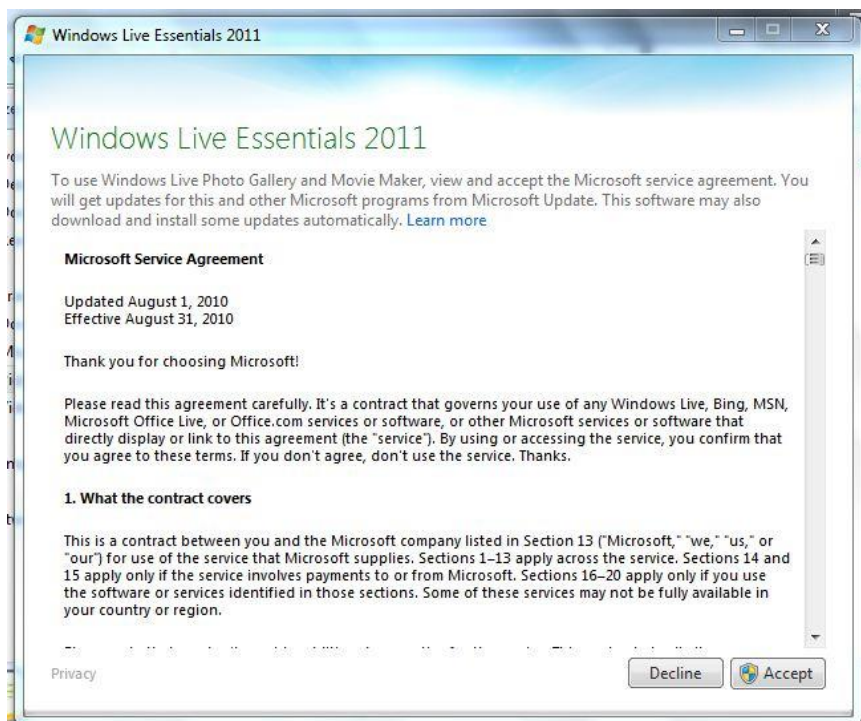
Windows Live Essentials 2011

Windows Live Essentials 2011

To use Windows Live Photo Gallery and Movie Maker, view and accept the Microsoft service agreement. You will get updates for this and other Microsoft programs from Microsoft Update. This software may also download and install some updates automatically. Learn more

Microsoft Service Agreement

Updated August 1, 2010
Effective August 31, 2010

Thank you for choosing Microsoft!

Please read this agreement carefully. It's a contract that governs your use of any Windows Live, Bing, MSN, Microsoft Office Live, or Office.com services or software, or other Microsoft services or software that directly display or link to this agreement (the "service"). By using or accessing the service, you confirm that you agree to these terms. If you don't agree, don't use the service. Thanks.

1. What the contract covers

This is a contract between you and the Microsoft company listed in Section 13 ("Microsoft," "we," "us," or "our") for use of the service that Microsoft supplies. Sections 1–13 apply across the service. Sections 14 and 15 apply only if the service involves payments to or from Microsoft. Sections 16–20 apply only if you use the software or services identified in those sections. Some of these services may not be fully available in your country or region.

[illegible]

Privacy

Decline

Accept